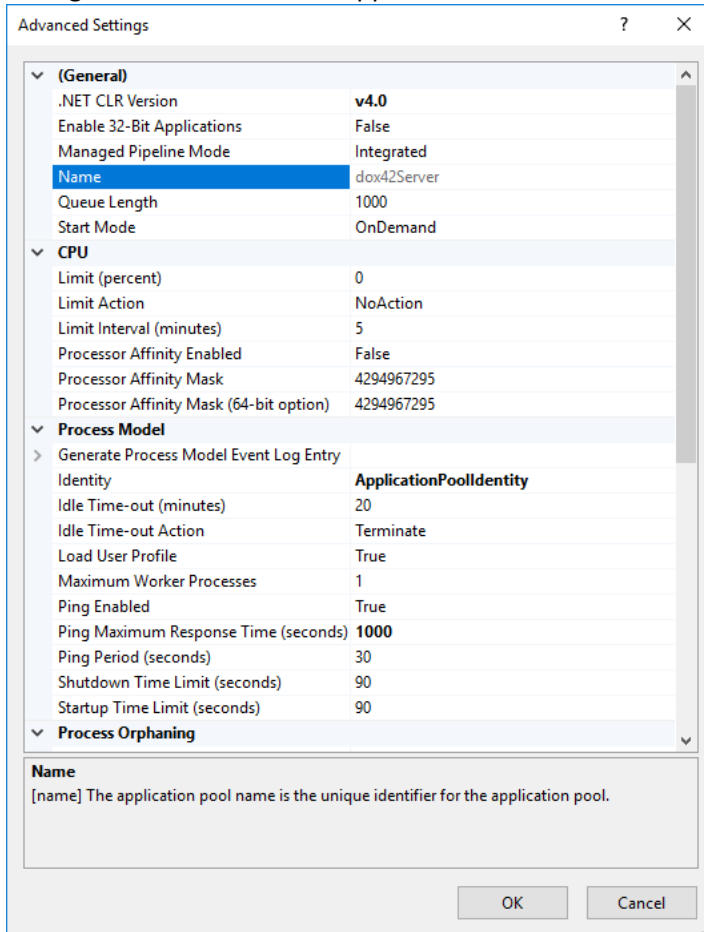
Advanced Settings ? ✕

| | |
|---|---|
| (General) | |
| .NET CLR Version | v4.0 |
| Enable 32-Bit Applications | False |
| Managed Pipeline Mode | Integrated |
| Name | dox42Server |
| Queue Length | 1000 |
| Start Mode | OnDemand |
| CPU | |
| Limit (percent) | 0 |
| Limit Action | NoAction |
| Limit Interval (minutes) | 5 |
| Processor Affinity Enabled | False |
| Processor Affinity Mask | 4294967295 |
| Processor Affinity Mask (64-bit option) | 4294967295 |
| Process Model | |
| Generate Process Model Event Log Entry | |
| Identity | ApplicationPoolIdentity |
| Idle Time-out (minutes) | 20 |
| Idle Time-out Action | Terminate |
| Load User Profile | True |
| Maximum Worker Processes | 1 |
| Ping Enabled | True |
| Ping Maximum Response Time (seconds) | 1000 |
| Ping Period (seconds) | 30 |
| Shutdown Time Limit (seconds) | 90 |
| Startup Time Limit (seconds) | 90 |
| Process Orphaning | |

Name
[name] The application pool name is the unique identifier for the application pool.

OK Cancel